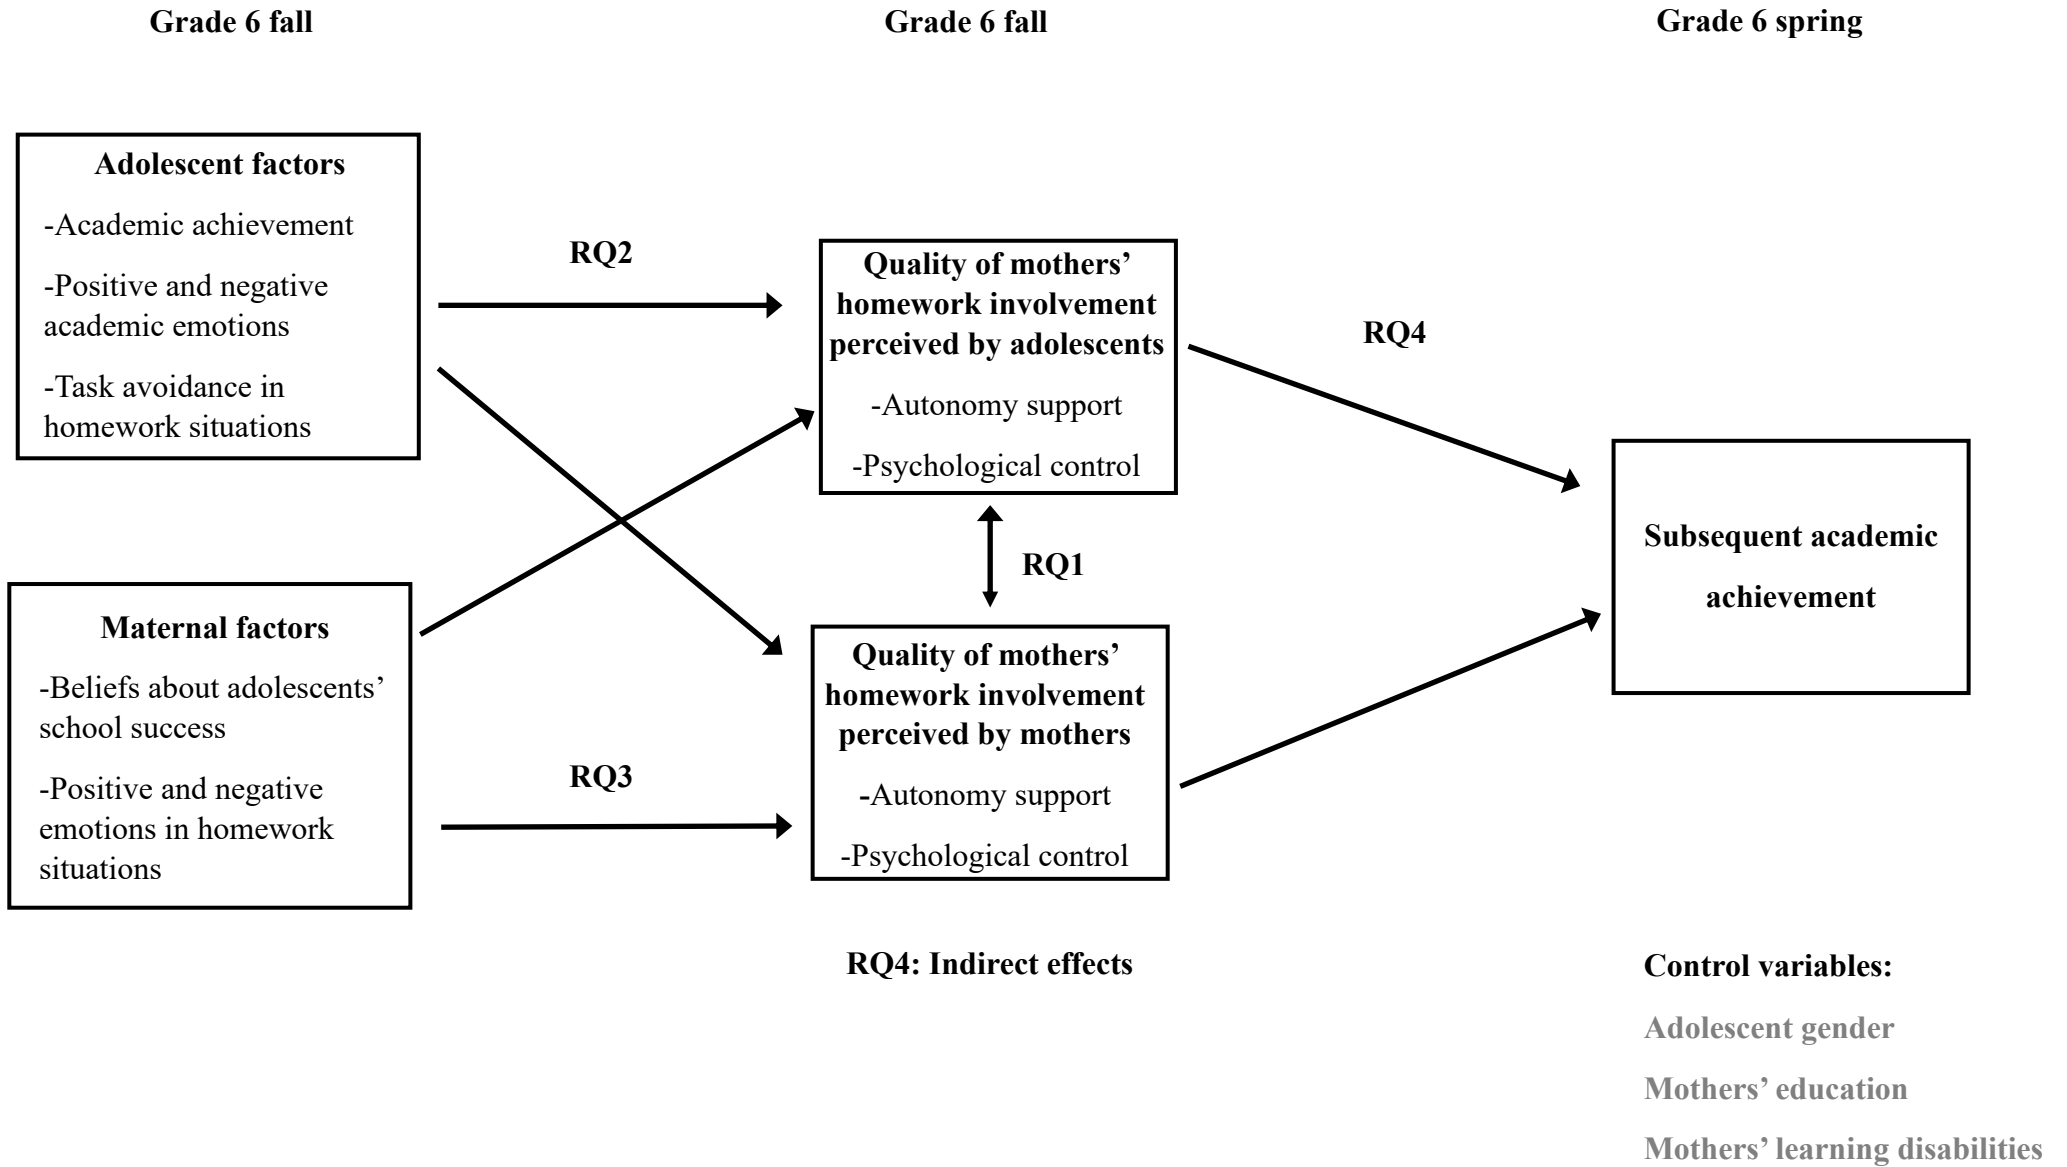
Grade 6 fall

Grade 6 fall

Grade 6 spring

Adolescent factors

-Academic achievement

-Positive and negative academic emotions

-Task avoidance in homework situations

RQ2

Quality of mothers' homework involvement perceived by adolescents

-Autonomy support

-Psychological control

RQ4

Subsequent academic achievement

RQ1

Maternal factors

-Beliefs about adolescents' school success

-Positive and negative emotions in homework situations

RQ3

Quality of mothers' homework involvement perceived by mothers

-Autonomy support

-Psychological control

RQ4: Indirect effects

Control variables:

Adolescent gender

Mothers' education

Mothers' learning disabilities